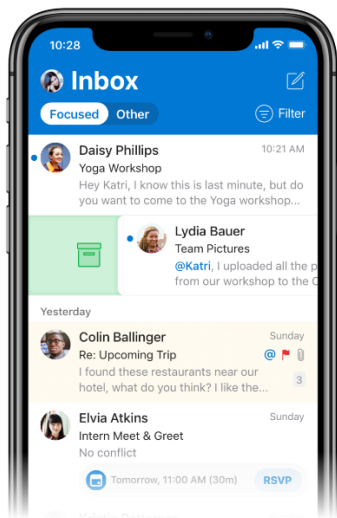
10:28

Inbox

Focused Other

Filter

Daisy Phillips 10:21 AM
Yoga Workshop
Hey Katri, I know this is last minute, but do you want to come to the Yoga workshop...

Lydia Bauer
Team Pictures
@Katri, I uploaded all the p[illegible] from our workshop to the C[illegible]

Yesterday

Colin Ballinger Sunday
Re: Upcoming Trip
I found these restaurants near our hotel, what do you think? I like the...
3

Elvia Atkins Sunday
Intern Meet & Greet
No conflict
Tomorrow, 11:00 AM (30m) RSVP